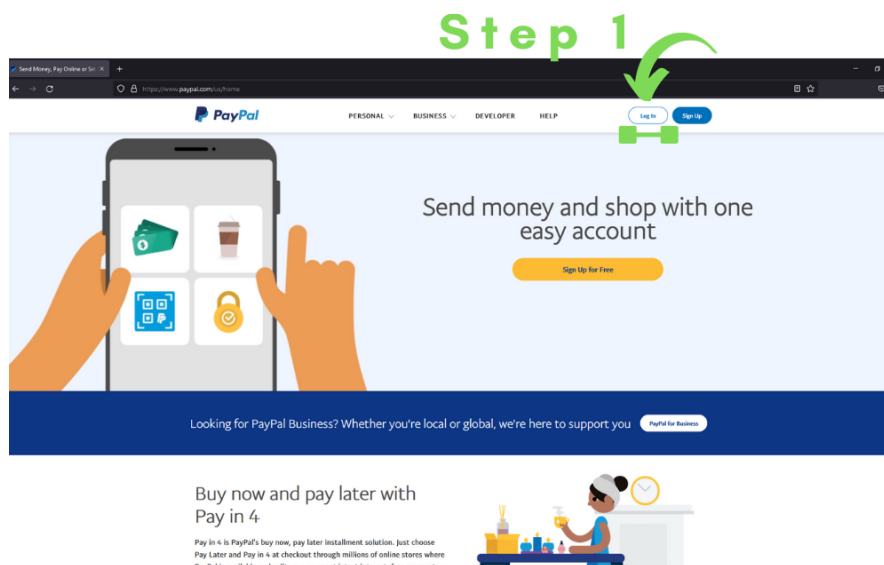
Step 1

Send Money, Pay Online or Se ×

https://www.paypal.com/us/home

PayPal

PERSONAL BUSINESS DEVELOPER HELP

Log In Sign Up

Send money and shop with one easy account

Sign Up for Free

Looking for PayPal Business? Whether you're local or global, we're here to support you

PayPal for Business

Buy now and pay later with Pay in 4

Pay in 4 is PayPal's buy now, pay later installment solution. Just choose Pay Later and Pay in 4 at checkout through millions of online stores where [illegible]